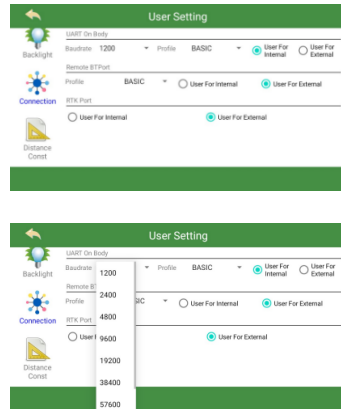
User Setting

Backlight

UART On Body

Baudrate 1200

Profile BASIC

User For Internal

User For External

Connection

Remote BTPort

Profile BASIC

User For Internal

User For External

RTK Port

User For Internal

User For External

Distance Const

User Setting

Backlight

UART On Body

Baudrate

1200

2400

4800

9600

19200

38400

57600

Profile BASIC

User For Internal

User For External

Connection

Remote BT

Profile

SIC

User For Internal

User For External

RTK Port

User

User For External

Distance Const